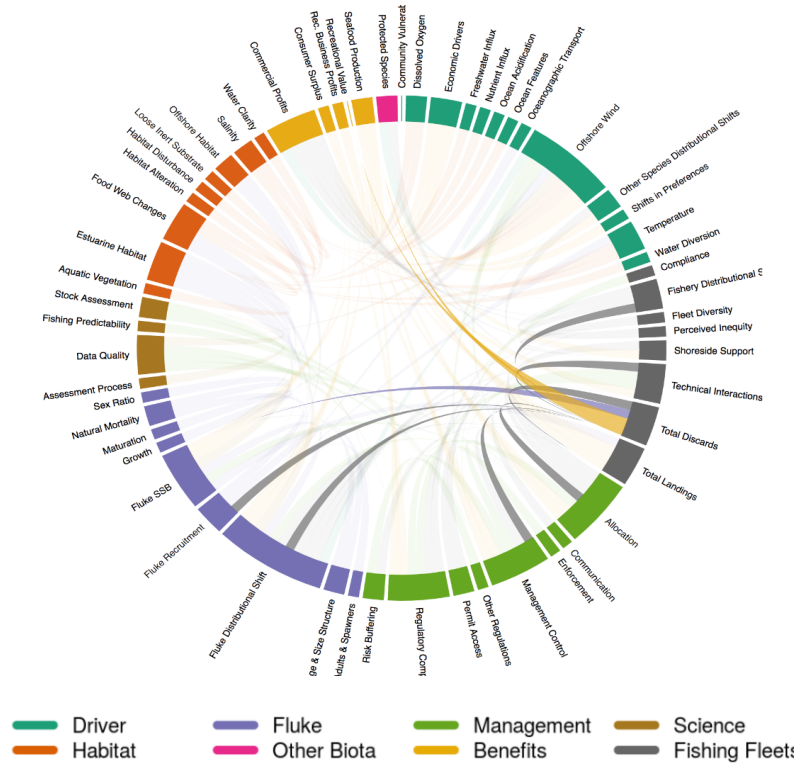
Community Vulnerat
Dissolved Oxygen
Economic Drivers
Freshwater Influx
Nutrient Influx
Ocean Acidification
Ocean Features
Oceanographic Transport
Offshore Wind
Other Species Distributional Shifts
Shifts in Preferences
Temperature
Water Diversion
Compliance
Fishery Distributional S
Fleet Diversity
Perceived Inequity
Shoreside Support
Technical Interactions
Total Discards
Total Landings
Allocation
Communication
Enforcement
Management Control
Other Regulations
Permit Access
Regulatory Comp
Risk Buffering
dults & Spawners
ge & Size Structure
Fluke Distributional Shift
Fluke Recruitment
Fluke SSB
Growth
Maturation
Natural Mortality
Sex Ratio
Assessment Process
Data Quality
Fishing Predictability
Stock Assessment
Aquatic Vegetation
Estuarine Habitat
Food Web Changes
Habitat Alteration
Habitat Disturbance
Loose Inert Substrate
Offshore Habitat
Salinity
Water Clarity
Commercial Profits
Consumer Surplus
Rec. Business Profits
Recreational Value
Seafood Production
Protected Species

Driver
Habitat
Fluke
Other Biota
Management
Benefits
Science
Fishing Fleets